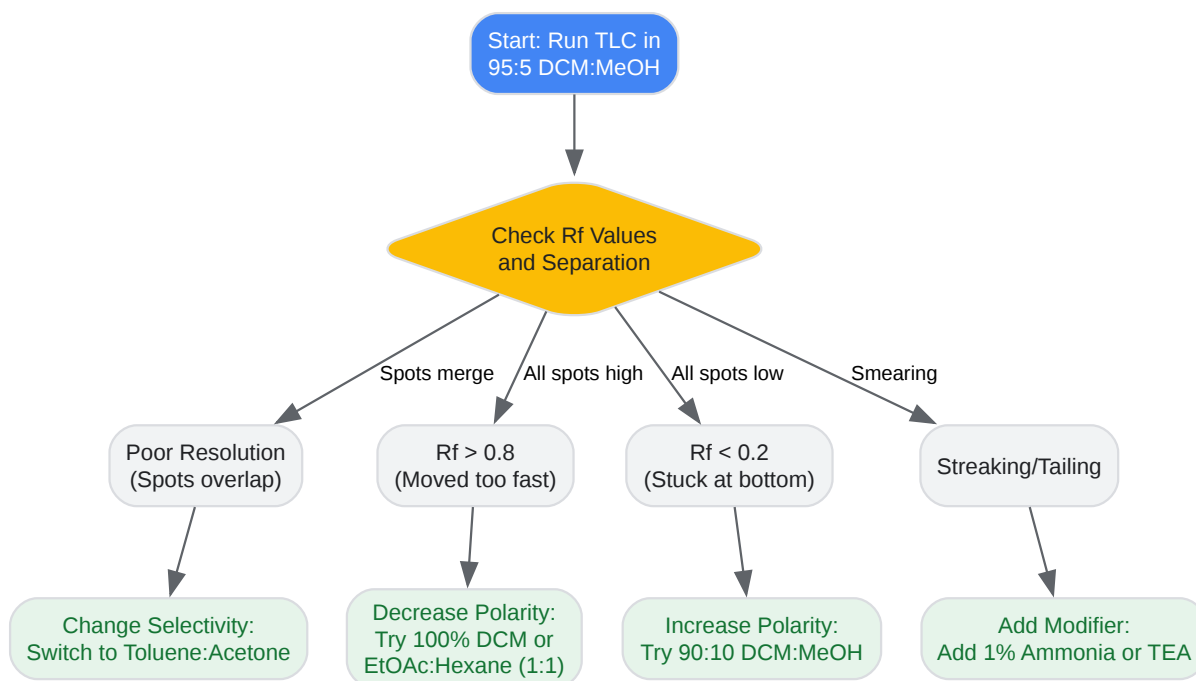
Start: Run TLC in 95:5 DCM:MeOH

Check Rf Values and Separation

Spots merge

All spots high

All spots low

Smearing

Poor Resolution (Spots overlap)

Rf > 0.8 (Moved too fast)

Rf < 0.2 (Stuck at bottom)

Streaking/Tailing

Change Selectivity: Switch to Toluene:Acetone

Decrease Polarity: Try 100% DCM or EtOAc:Hexane (1:1)

Increase Polarity: Try 90:10 DCM:MeOH

Add Modifier: Add 1% Ammonia or TEA